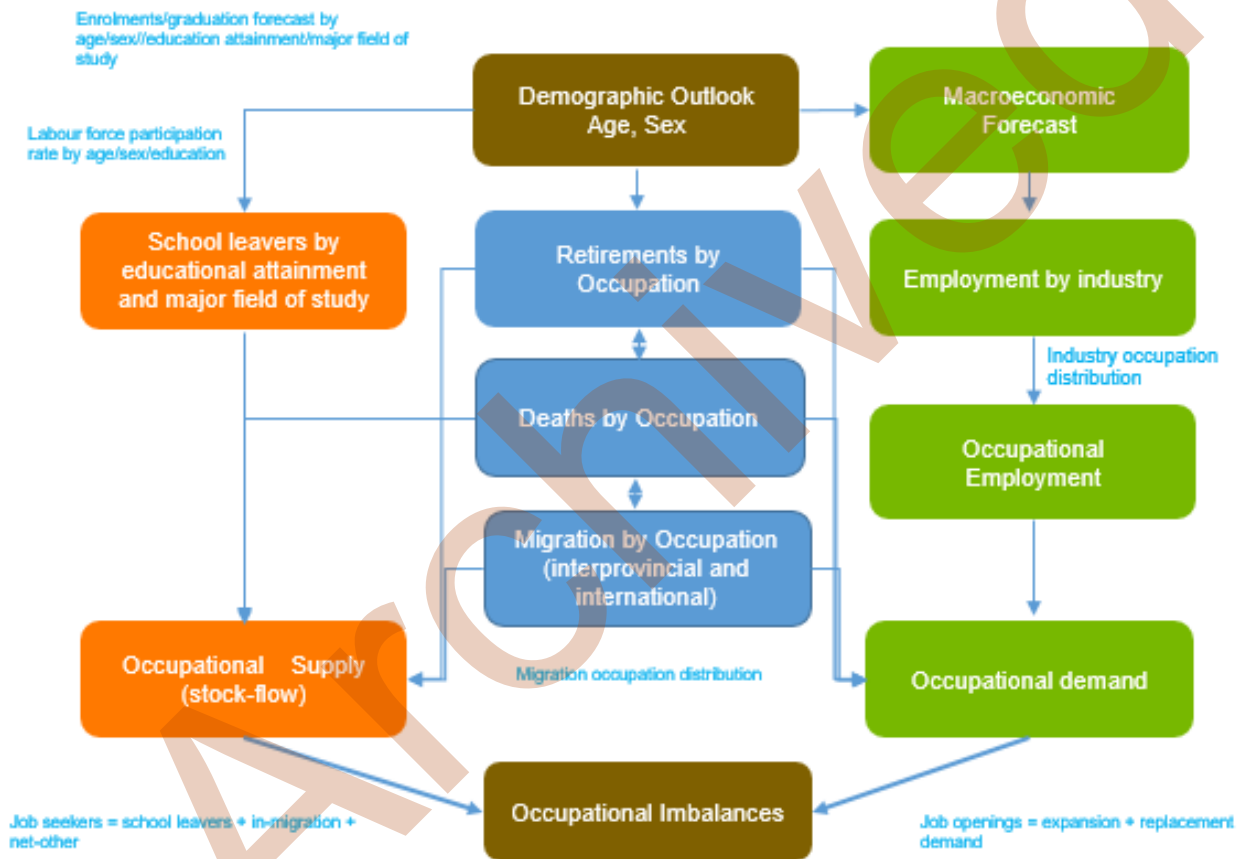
Enrolments/graduation forecast by age/sex//education attainment/major field of study

Demographic Outlook Age, Sex

Macroeconomic Forecast

Labour force participation rate by age/sex/education

School leavers by educational attainment and major field of study

Retirements by Occupation

Employment by industry

Industry occupation distribution

Deaths by Occupation

Occupational Employment

Migration by Occupation (interprovincial and international)

Occupational Supply (stock-flow)

Migration occupation distribution

Occupational demand

Occupational Imbalances

Job seekers = school leavers + in-migration + net-other

Job openings = expansion + replacement demand

Archived